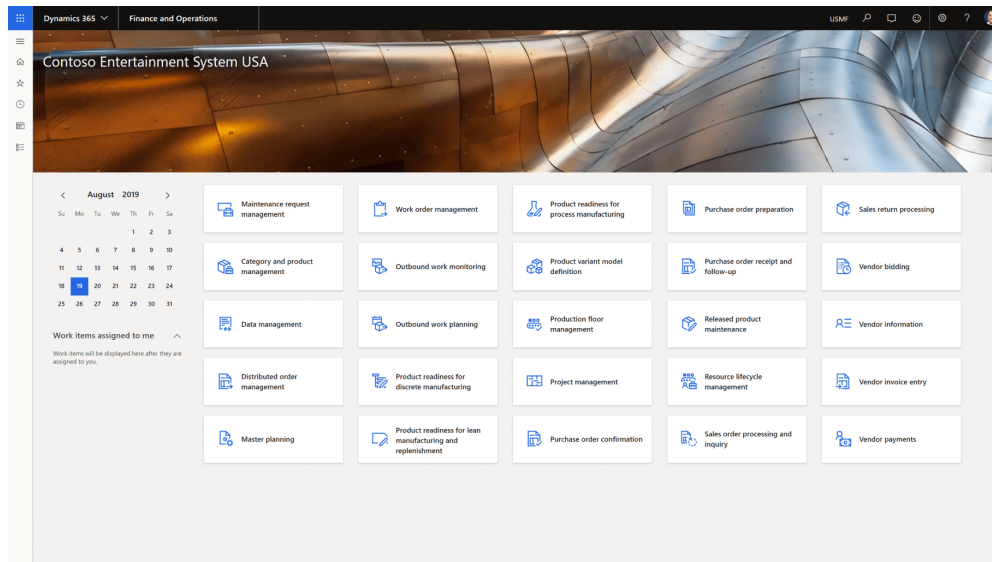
Dynamics 365 Finance and Operations USMF ?

Contoso Entertainment System USA

< August 2019 >

| Su | Mo | Tu | We | Th | Fr | Sa |
|---|---|---|---|---|---|---|
| | | | | 1 | 2 | 3 |
| 4 | 5 | 6 | 7 | 8 | 9 | 10 |
| 11 | 12 | 13 | 14 | 15 | 16 | 17 |
| 18 | 19 | 20 | 21 | 22 | 23 | 24 |
| 25 | 26 | 27 | 28 | 29 | 30 | 31 |

Work items assigned to me

Work items will be displayed here after they are assigned to you.

Maintenance request management

Work order management

Product readiness for process manufacturing

Purchase order preparation

Sales return processing

Category and product management

Outbound work monitoring

Product variant model definition

Purchase order receipt and follow-up

Vendor bidding

Data management

Outbound work planning

Production floor management

Released product maintenance

Vendor information

Distributed order management

Product readiness for discrete manufacturing

Project management

Resource lifecycle management

Vendor invoice entry

Master planning

Product readiness for lean manufacturing and replenishment

Purchase order confirmation

Sales order processing and inquiry

Vendor payments